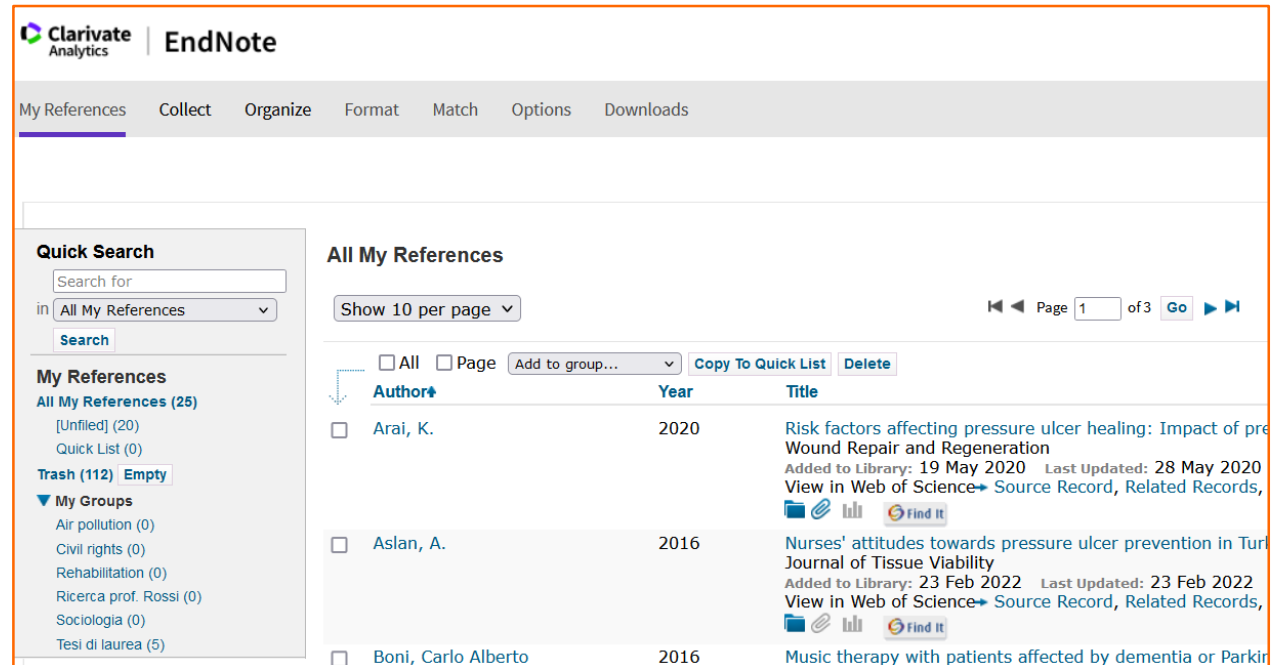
Clarivate Analytics | EndNote

My References Collect Organize Format Match Options Downloads

Quick Search
Search for
in All My References
Search

My References
All My References (25)
[Unfiled] (20)
Quick List (0)
Trash (112) Empty
My Groups
Air pollution (0)
Civil rights (0)
Rehabilitation (0)
Ricerca prof. Rossi (0)
Sociologia (0)
Tesi di laurea (5)

All My References

Show 10 per page

Page 1 of 3 Go

All Page Add to group... Copy To Quick List Delete

| Author | Year | Title |
|---|---|---|
| Arai, K. | 2020 | Risk factors affecting pressure ulcer healing: Impact of pre Wound Repair and Regeneration Added to Library: 19 May 2020 Last Updated: 28 May 2020 View in Web of Science Source Record, Related Records, Find It |
| Aslan, A. | 2016 | Nurses' attitudes towards pressure ulcer prevention in Turl Journal of Tissue Viability Added to Library: 23 Feb 2022 Last Updated: 23 Feb 2022 View in Web of Science Source Record, Related Records, Find It |
| Boni, Carlo Alberto | 2016 | Music therapy with patients affected by dementia or Parkir |